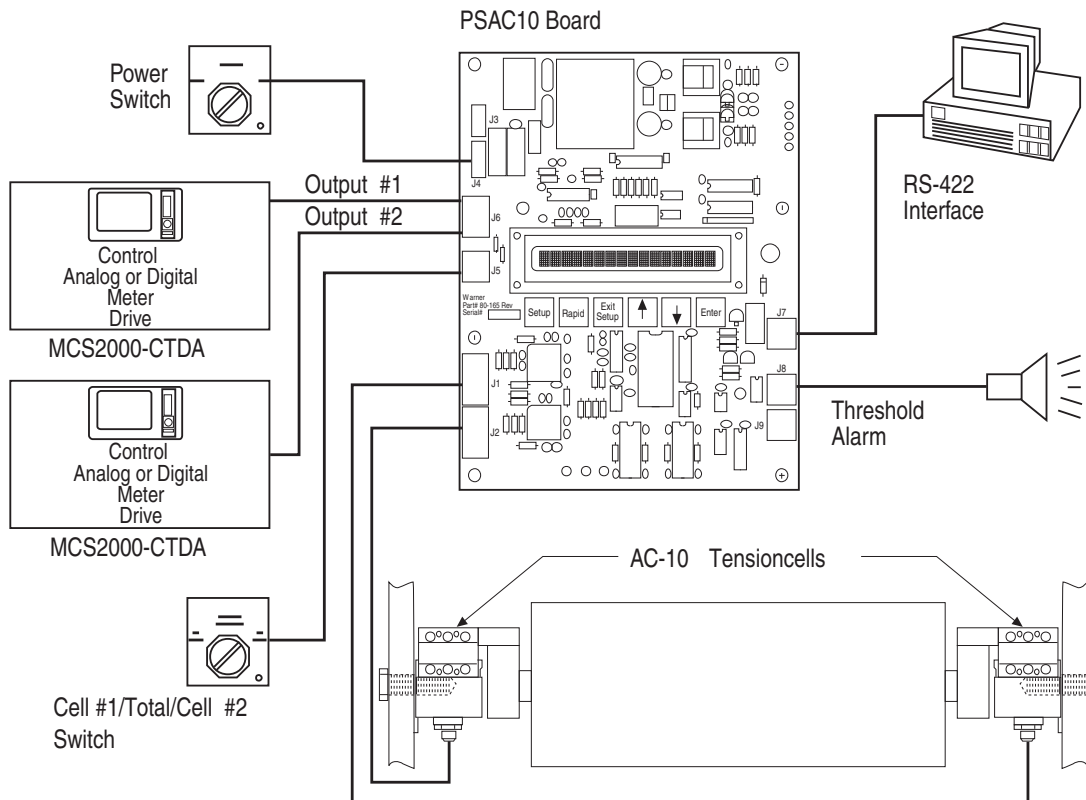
PSAC10 Board

Power Switch

J3

J4

J6

J5

Output #1

Output #2

Control
Analog or Digital
Meter
Drive

MCS2000-CTDA

Control
Analog or Digital
Meter
Drive

MCS2000-CTDA

Warner
Part# 80-165 Rev
Serial#

Setup

Rapid

Exit Setup

Enter

J7

J8

J9

J1

J2

RS-422
Interface

Threshold
Alarm

AC-10 Tensioncells

Cell #1/Total/Cell #2
Switch